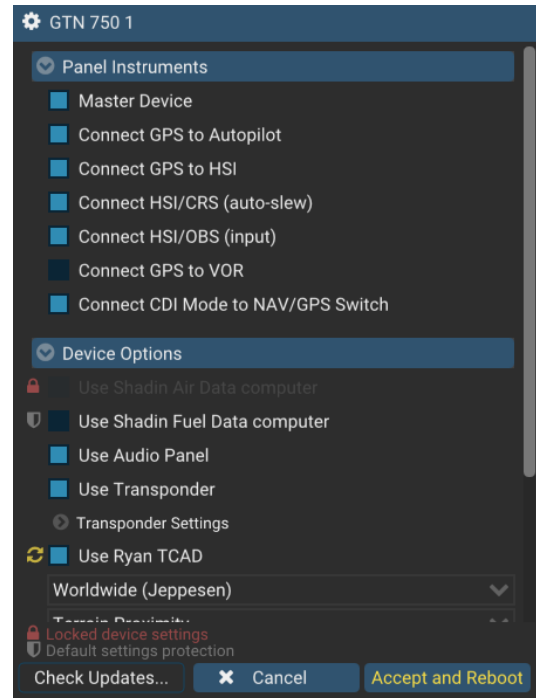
GTN 750 1

Panel Instruments

Master Device

Connect GPS to Autopilot

Connect GPS to HSI

Connect HSI/CRS (auto-slew)

Connect HSI/OBS (input)

Connect GPS to VOR

Connect CDI Mode to NAV/GPS Switch

Device Options

Use Shadin Air Data computer

Use Shadin Fuel Data computer

Use Audio Panel

Use Transponder

Transponder Settings

Use Ryan TCAD

Worldwide (Jeppesen)

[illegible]

Locked device settings

Default settings protection

Check Updates...

Cancel

Accept and Reboot